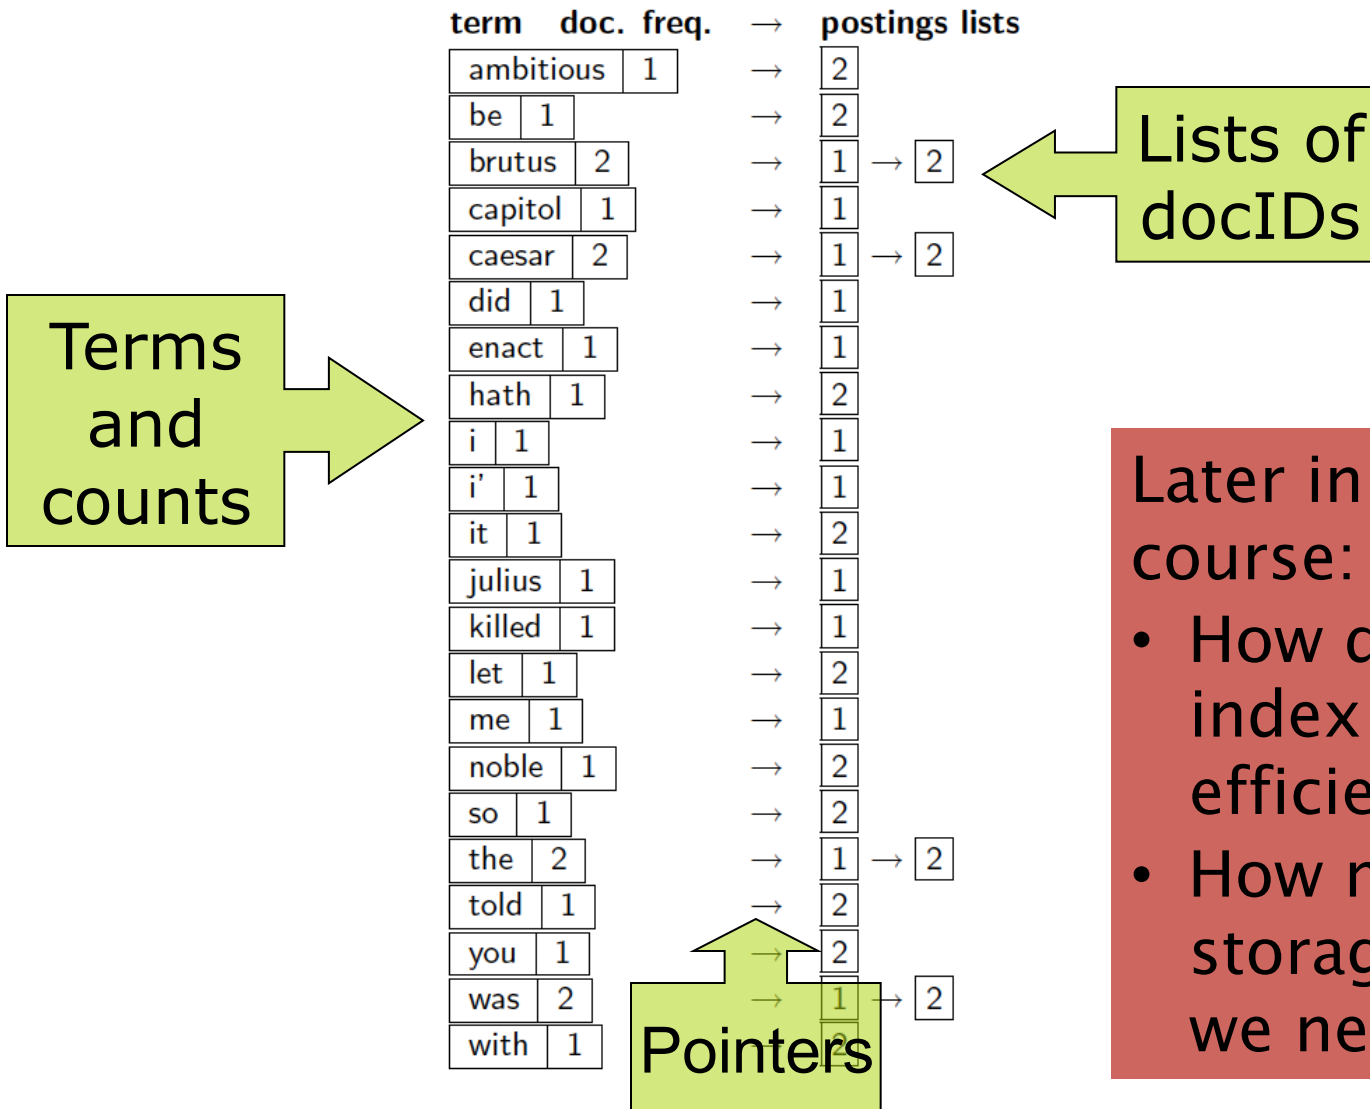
| term | doc. freq. | → | postings lists |
|---|---|---|---|
| ambitious | 1 | → | 2 |
| be | 1 | → | 2 |
| brutus | 2 | → | 1 → 2 |
| capitol | 1 | → | 1 |
| caesar | 2 | → | 1 → 2 |
| did | 1 | → | 1 |
| enact | 1 | → | 1 |
| hath | 1 | → | 2 |
| i | 1 | → | 1 |
| i' | 1 | → | 1 |
| it | 1 | → | 2 |
| julius | 1 | → | 1 |
| killed | 1 | → | 1 |
| let | 1 | → | 2 |
| me | 1 | → | 1 |
| noble | 1 | → | 2 |
| so | 1 | → | 2 |
| the | 2 | → | 1 → 2 |
| told | 1 | → | 2 |
| you | 1 | → | 2 |
| was | 2 | → | 1 → 2 |
| with | 1 | → | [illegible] |

Lists of docIDs

Terms and counts

Pointers

Later in course:
• How d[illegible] index efficie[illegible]
• How m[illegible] storag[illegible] we ne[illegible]